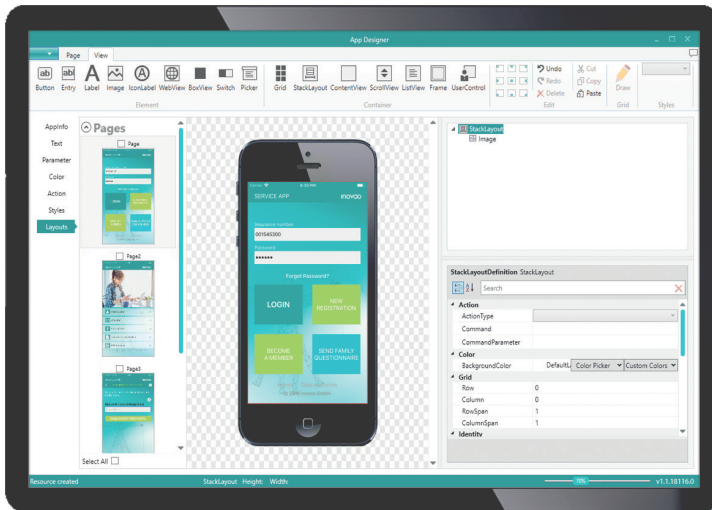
App Designer

Page View

Button Entry Label Image IconLabel WebView BoxView Switch Picker
Element

Grid StackLayout ContentView ScrollView ListView Frame UserControl
Container

Undo Redo Delete Cut Copy Paste
Edit

Draw
Grid

Styles

AppInfo
Text
Parameter
Color
Action
Styles
Layouts

Pages

Page
Page2
Page3

Select All

SERVICE APP inovoo
Insurance number
001545300
Password
••••••
Forgot Password?
LOGIN
NEW REGISTRATION
BECOME A MEMBER
SEND FAMILY QUESTIONNAIRE

StackLayout
Image

StackLayoutDefinition StackLayout

Search

Action
ActionType
Command
CommandParameter
Color
BackgroundColor Default Color Picker Custom Colors
Grid
Row 0
Column 0
RowSpan 1
ColumnSpan 1
Identity

Resource created StackLayout Height: Width: 75% v1.1.18116.0